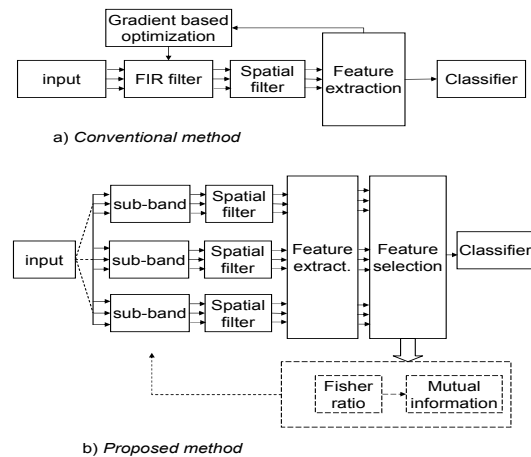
Gradient based optimization

input

FIR filter

Spatial filter

Feature extraction

Classifier

a) *Conventional method*

sub-band

Spatial filter

sub-band

Spatial filter

sub-band

Spatial filter

input

Feature extract.

Feature selection

Classifier

Fisher ratio

Mutual information

b) *Proposed method*